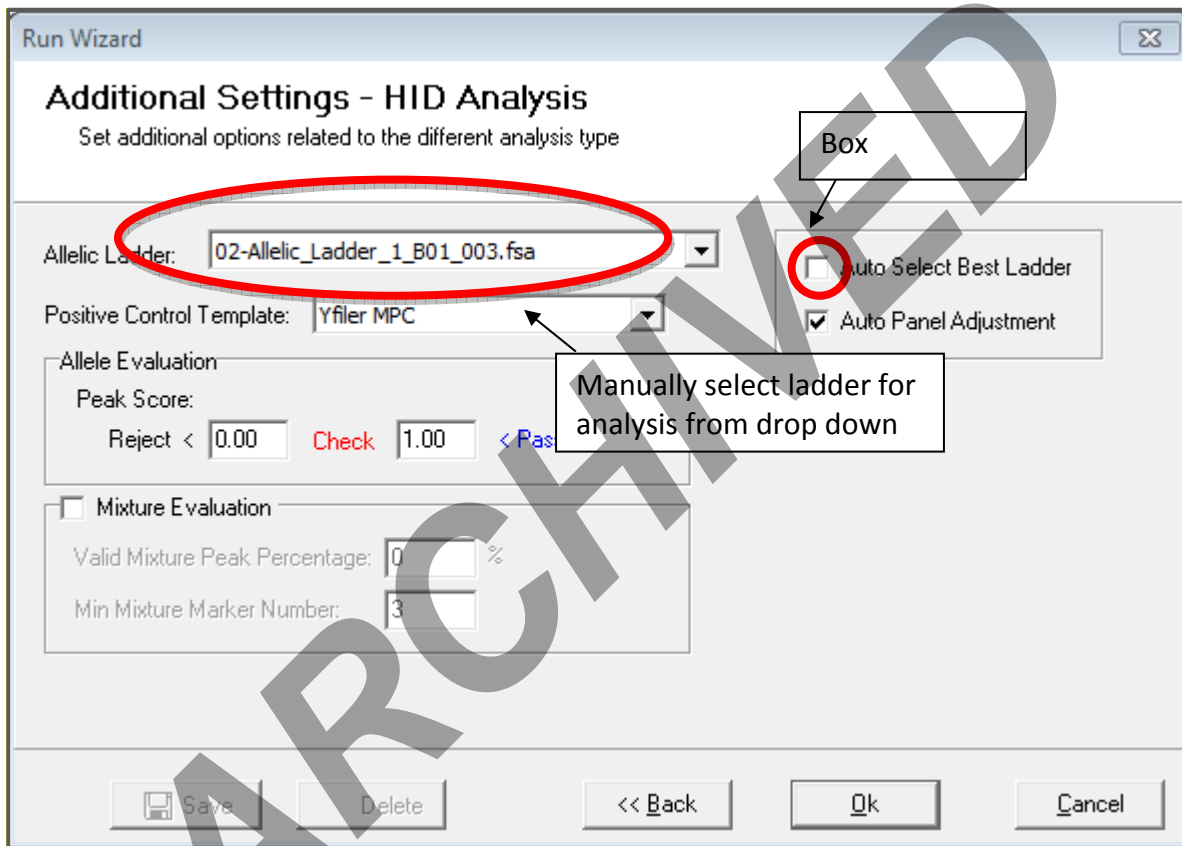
Run Wizard

Additional Settings - HID Analysis
Set additional options related to the different analysis type

Box

Allelic Ladder: 02-Allelic_Ladder_1_B01_003.fsa

Auto Select Best Ladder

Positive Control Template: Yfiler MPC

Auto Panel Adjustment

Allele Evaluation
Peak Score:
Reject < 0.00 Check 1.00 < Pas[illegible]

Manually select ladder for analysis from drop down

Mixture Evaluation
Valid Mixture Peak Percentage: 0 %
Min Mixture Marker Number: 3

Save Delete << Back Ok Cancel

ARCHIVED